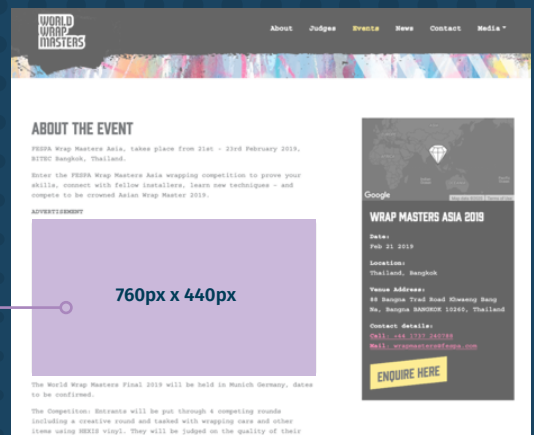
WORLD WRAP MASTERS

About Judges Events News Contact Media

ABOUT THE EVENT

FESPA Wrap Masters Asia, takes place from 21st - 23rd February 2019, BITEC Bangkok, Thailand.

Enter the FESPA Wrap Masters Asia wrapping competition to prove your skills, connect with fellow installers, learn new techniques - and compete to be crowned Asian Wrap Master 2019.

ADVERTISEMENT

760px x 440px

The World Wrap Masters Final 2019 will be held in Munich Germany, dates to be confirmed.

The Competiton: Entrants will be put through 4 competing rounds including a creative round and tasked with wrapping cars and other items using HEXIS vinyl. They will be judged on the quality of their

Google

WRAP MASTERS ASIA 2019

Date:
Feb 21 2019

Location:
Thailand, Bangkok

Venue Address:
88 Bangna Trad Road Khwaeng Bang Na, Bangna BANGKOK 10260, Thailand

Contact details:
Call: +44 1737 240788
Mail: wrapmasters@fespa.com

ENQUIRE HERE